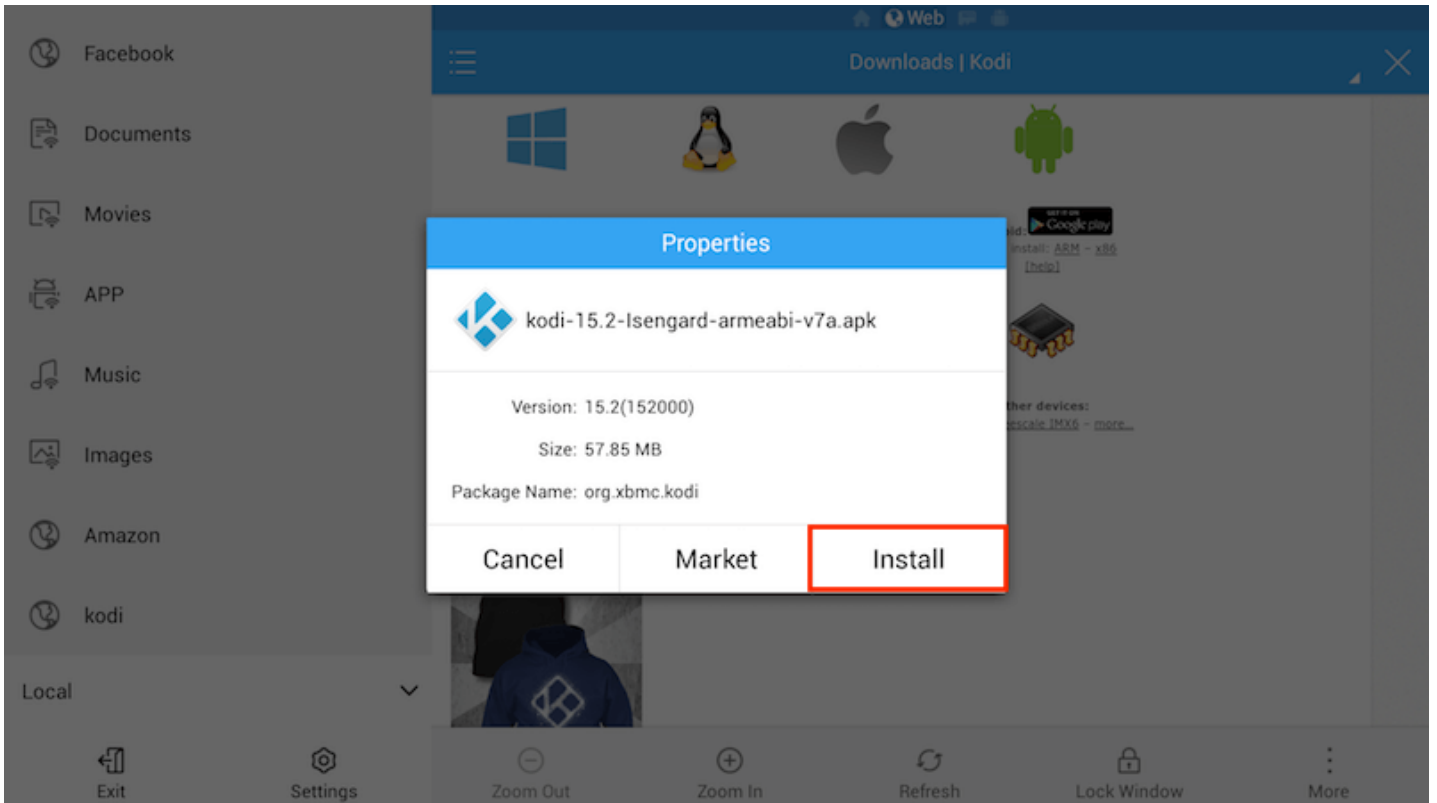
Facebook

Documents

Movies

APP

Music

Images

Amazon

kodi

Local

Exit

Settings

Web

Downloads | Kodi

GET IT ON Google play

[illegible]ild: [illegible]nstall: ARM – x86 [help]

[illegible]ther devices: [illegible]escale IMX6 – more...

Properties

kodi-15.2-Isengard-armeabi-v7a.apk

Version: 15.2(152000)

Size: 57.85 MB

Package Name: org.xbmc.kodi

Cancel

Market

Install

Zoom Out

Zoom In

Refresh

Lock Window

More